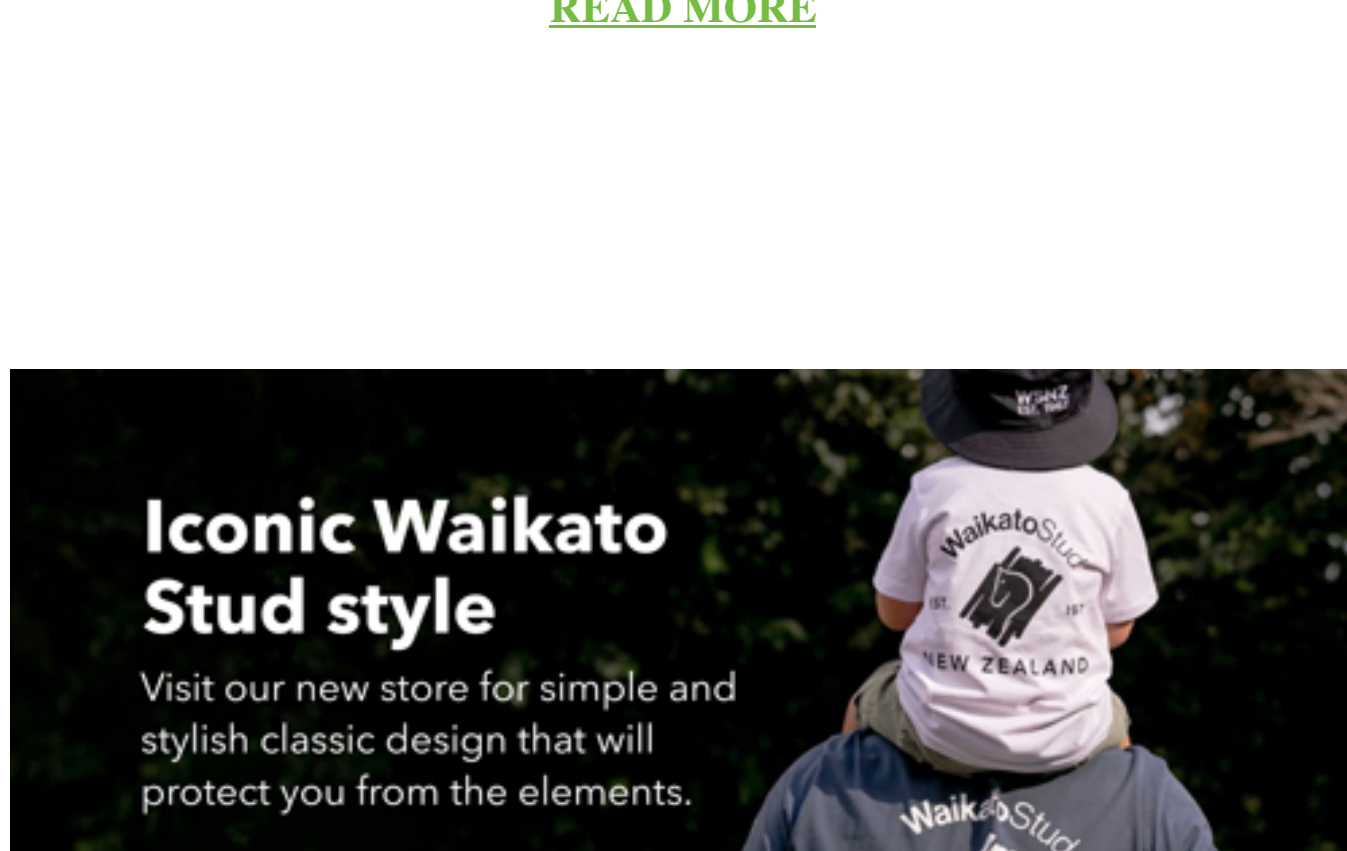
READ MORE

Iconic Waikato Stud style

Visit our new store for simple and stylish classic design that will protect you from the elements.

WSNZ EST. 1961

WaikatoStud
EST. 1961
NEW ZEALAND

WaikatoStud